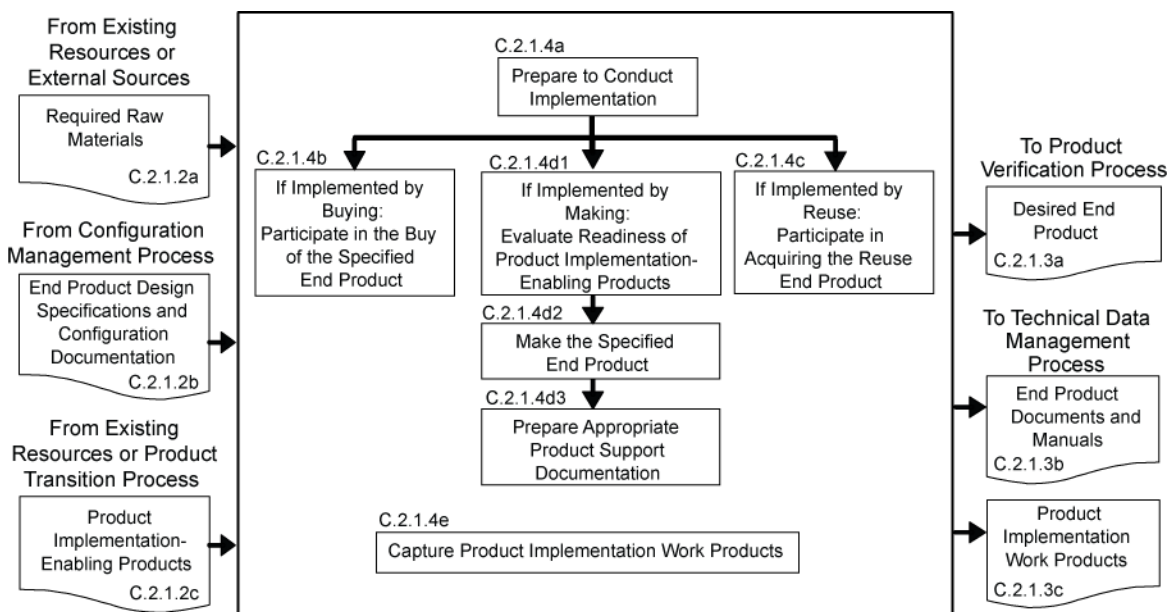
From Existing Resources or External Sources

Required Raw Materials
C.2.1.2a

From Configuration Management Process

End Product Design Specifications and Configuration Documentation
C.2.1.2b

From Existing Resources or Product Transition Process

Product Implementation-Enabling Products
C.2.1.2c

C.2.1.4a
Prepare to Conduct Implementation

C.2.1.4b
If Implemented by Buying: Participate in the Buy of the Specified End Product

C.2.1.4d1
If Implemented by Making: Evaluate Readiness of Product Implementation-Enabling Products

C.2.1.4c
If Implemented by Reuse: Participate in Acquiring the Reuse End Product

C.2.1.4d2
Make the Specified End Product

C.2.1.4d3
Prepare Appropriate Product Support Documentation

C.2.1.4e
Capture Product Implementation Work Products

To Product Verification Process

Desired End Product
C.2.1.3a

To Technical Data Management Process

End Product Documents and Manuals
C.2.1.3b

Product Implementation Work Products
C.2.1.3c